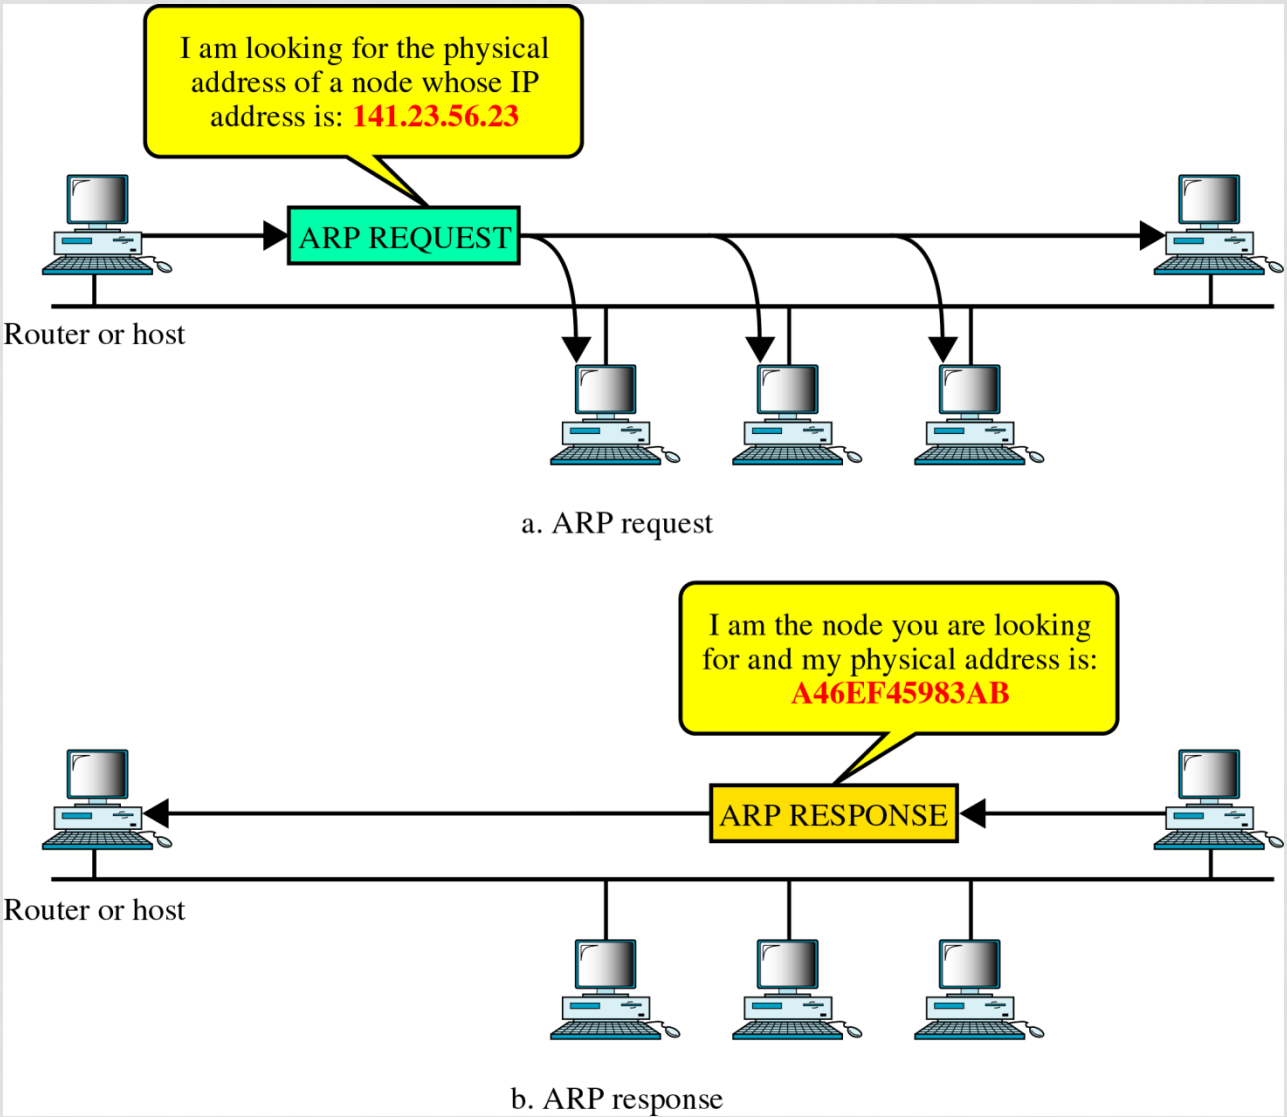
I am looking for the physical address of a node whose IP address is: 141.23.56.23

ARP REQUEST

Router or host

a. ARP request

I am the node you are looking for and my physical address is: A46EF45983AB

ARP RESPONSE

Router or host

b. ARP response